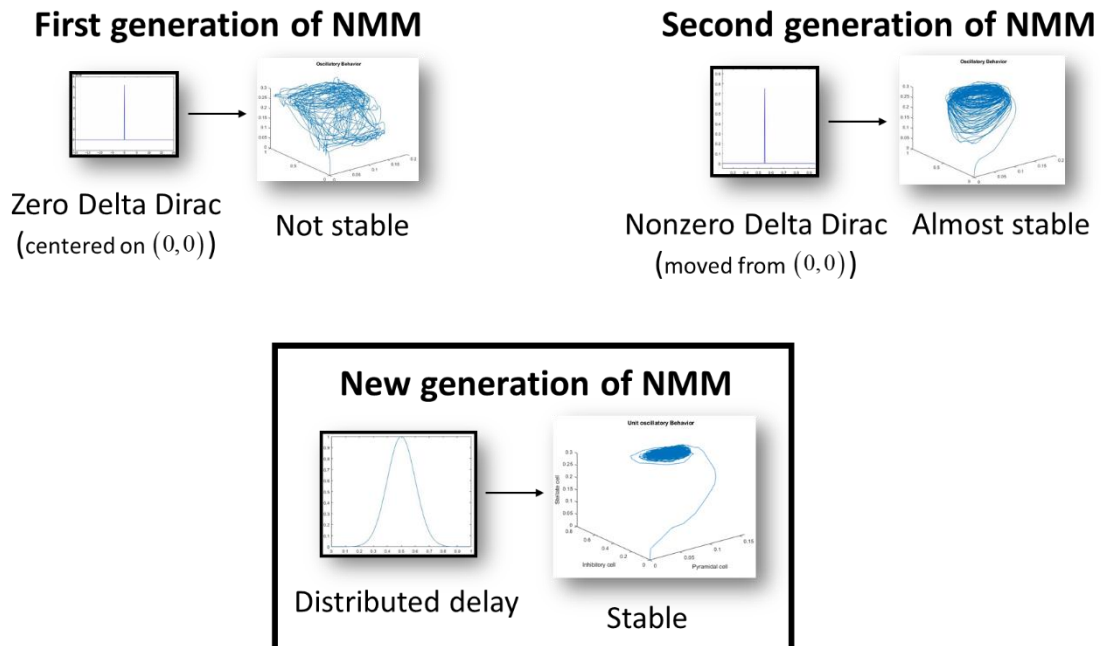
First generation of NMM

Oscillatory Behavior

Zero Delta Dirac
(centered on $(0,0)$)

Not stable

Second generation of NMM

Oscillatory Behavior

Nonzero Delta Dirac
(moved from $(0,0)$)

Almost stable

New generation of NMM

Unit oscillatory Behavior

Stellate cell

Inhibitory cell

Pyramidal cell

Distributed delay

Stable